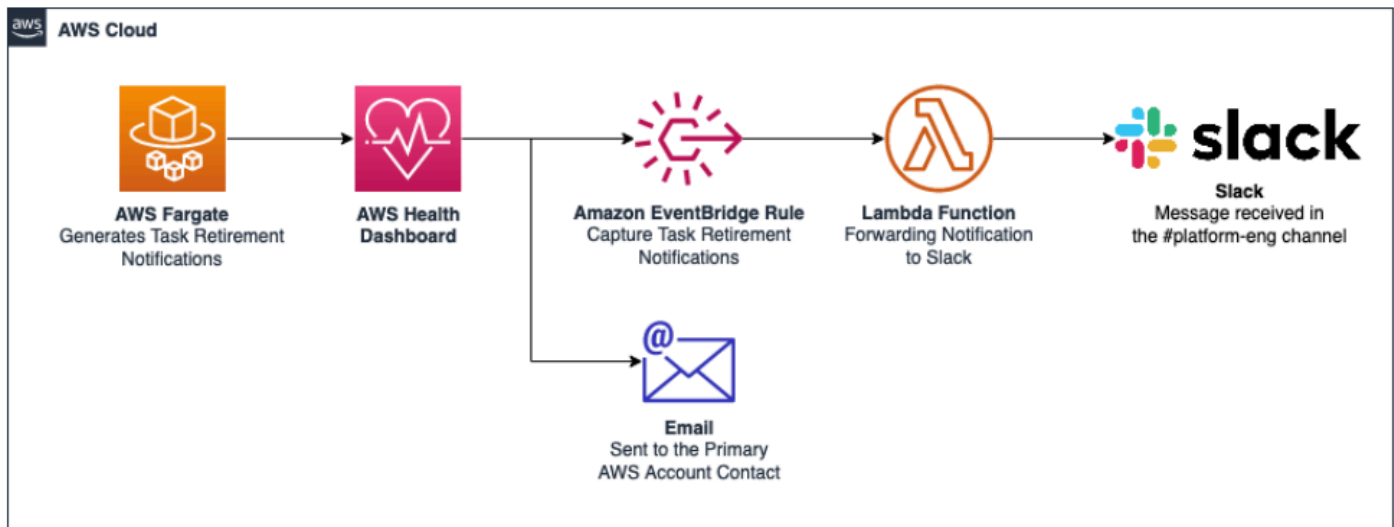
aws

AWS Cloud

AWS Fargate
Generates Task Retirement Notifications

AWS Health Dashboard

Amazon EventBridge Rule
Capture Task Retirement Notifications

Lambda Function
Forwarding Notification to Slack

slack

Slack
Message received in the #platform-eng channel

Email
Sent to the Primary AWS Account Contact